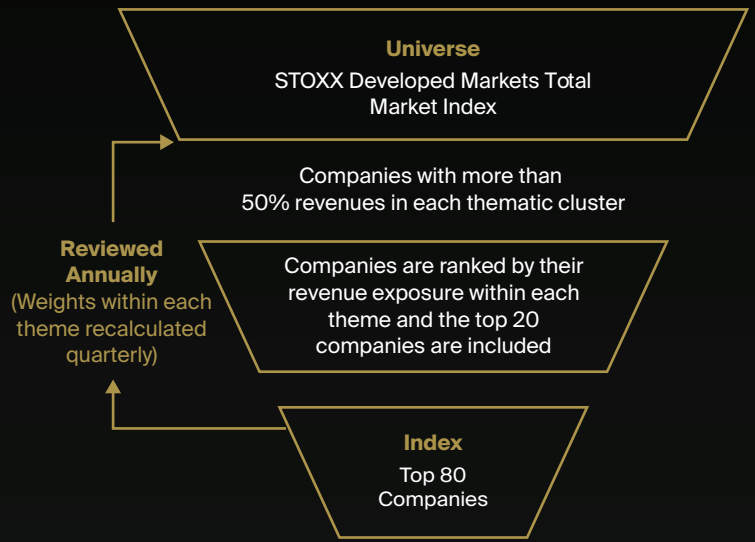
Universe
STOXX Developed Markets Total Market Index

Companies with more than 50% revenues in each thematic cluster

Reviewed Annually
(Weights within each theme recalculated quarterly)

Companies are ranked by their revenue exposure within each theme and the top 20 companies are included

Index
Top 80 Companies